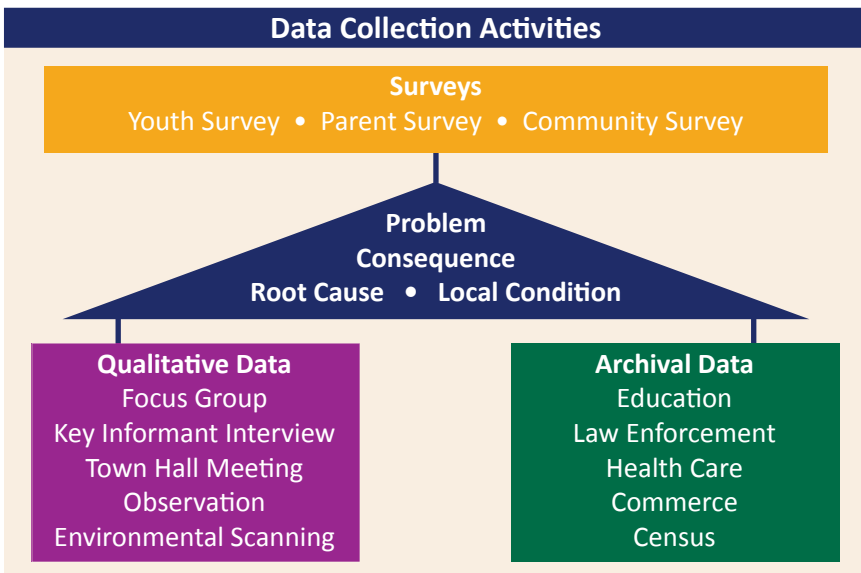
Data Collection Activities

Surveys
Youth Survey • Parent Survey • Community Survey

Problem
Consequence
Root Cause • Local Condition

Qualitative Data
Focus Group
Key Informant Interview
Town Hall Meeting
Observation
Environmental Scanning

Archival Data
Education
Law Enforcement
Health Care
Commerce
Census